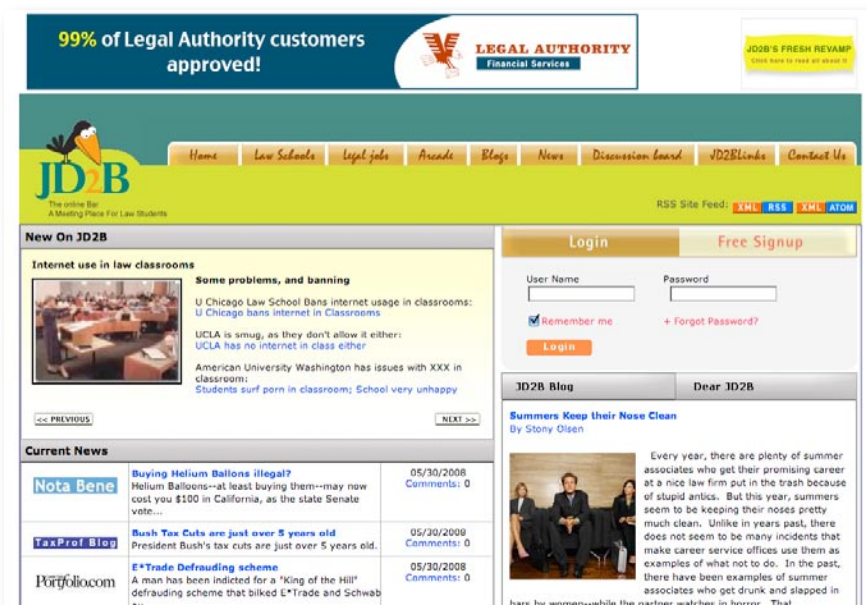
99% of Legal Authority customers approved!

LEGAL AUTHORITY
Financial Services

JD2B's FRESH REVAMP
Click here to read all about it

JD2B
The online Bar
A Meeting Place For Law Students

Home | Law Schools | Legal jobs | Arcade | Blogs | News | Discussion board | JD2Blinks | Contact Us

RSS Site Feed: XML RSS XML ATOM

New On JD2B

Internet use in law classrooms

Some problems, and banning

U Chicago Law School Bans internet usage in classrooms:
U Chicago bans internet in Classrooms

UCLA is smug, as they don't allow it either:
UCLA has no internet in class either

American University Washington has issues with XXX in classroom:
Students surf porn in classroom; School very unhappy

<< PREVIOUS
NEXT >>

Current News

Nota Bene
Buying Helium Ballons illegal?
Helium Balloons--at least buying them--may now cost you $100 in California, as the state Senate vote...
05/30/2008
Comments: 0

TaxProf Blog
Bush Tax Cuts are just over 5 years old
President Bush's tax cuts are just over 5 years old.
05/30/2008
Comments: 0

Portfolio.com
E*Trade Defrauding scheme
A man has been indicted for a "King of the Hill" defrauding scheme that bilked E*Trade and Schwab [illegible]
05/30/2008
Comments: 0

Login
Free Signup

User Name
Password

Remember me
+ Forgot Password?

Login

JD2B Blog
Dear JD2B

Summers Keep their Nose Clean
By Stony Olsen

Every year, there are plenty of summer associates who get their promising career at a nice law firm put in the trash because of stupid antics. But this year, summers seem to be keeping their noses pretty much clean. Unlike in years past, there does not seem to be many incidents that make career service offices use them as examples of what not to do. In the past, there have been examples of summer associates who got drunk and slapped in bars by women--while the partner watches in horror. That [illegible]